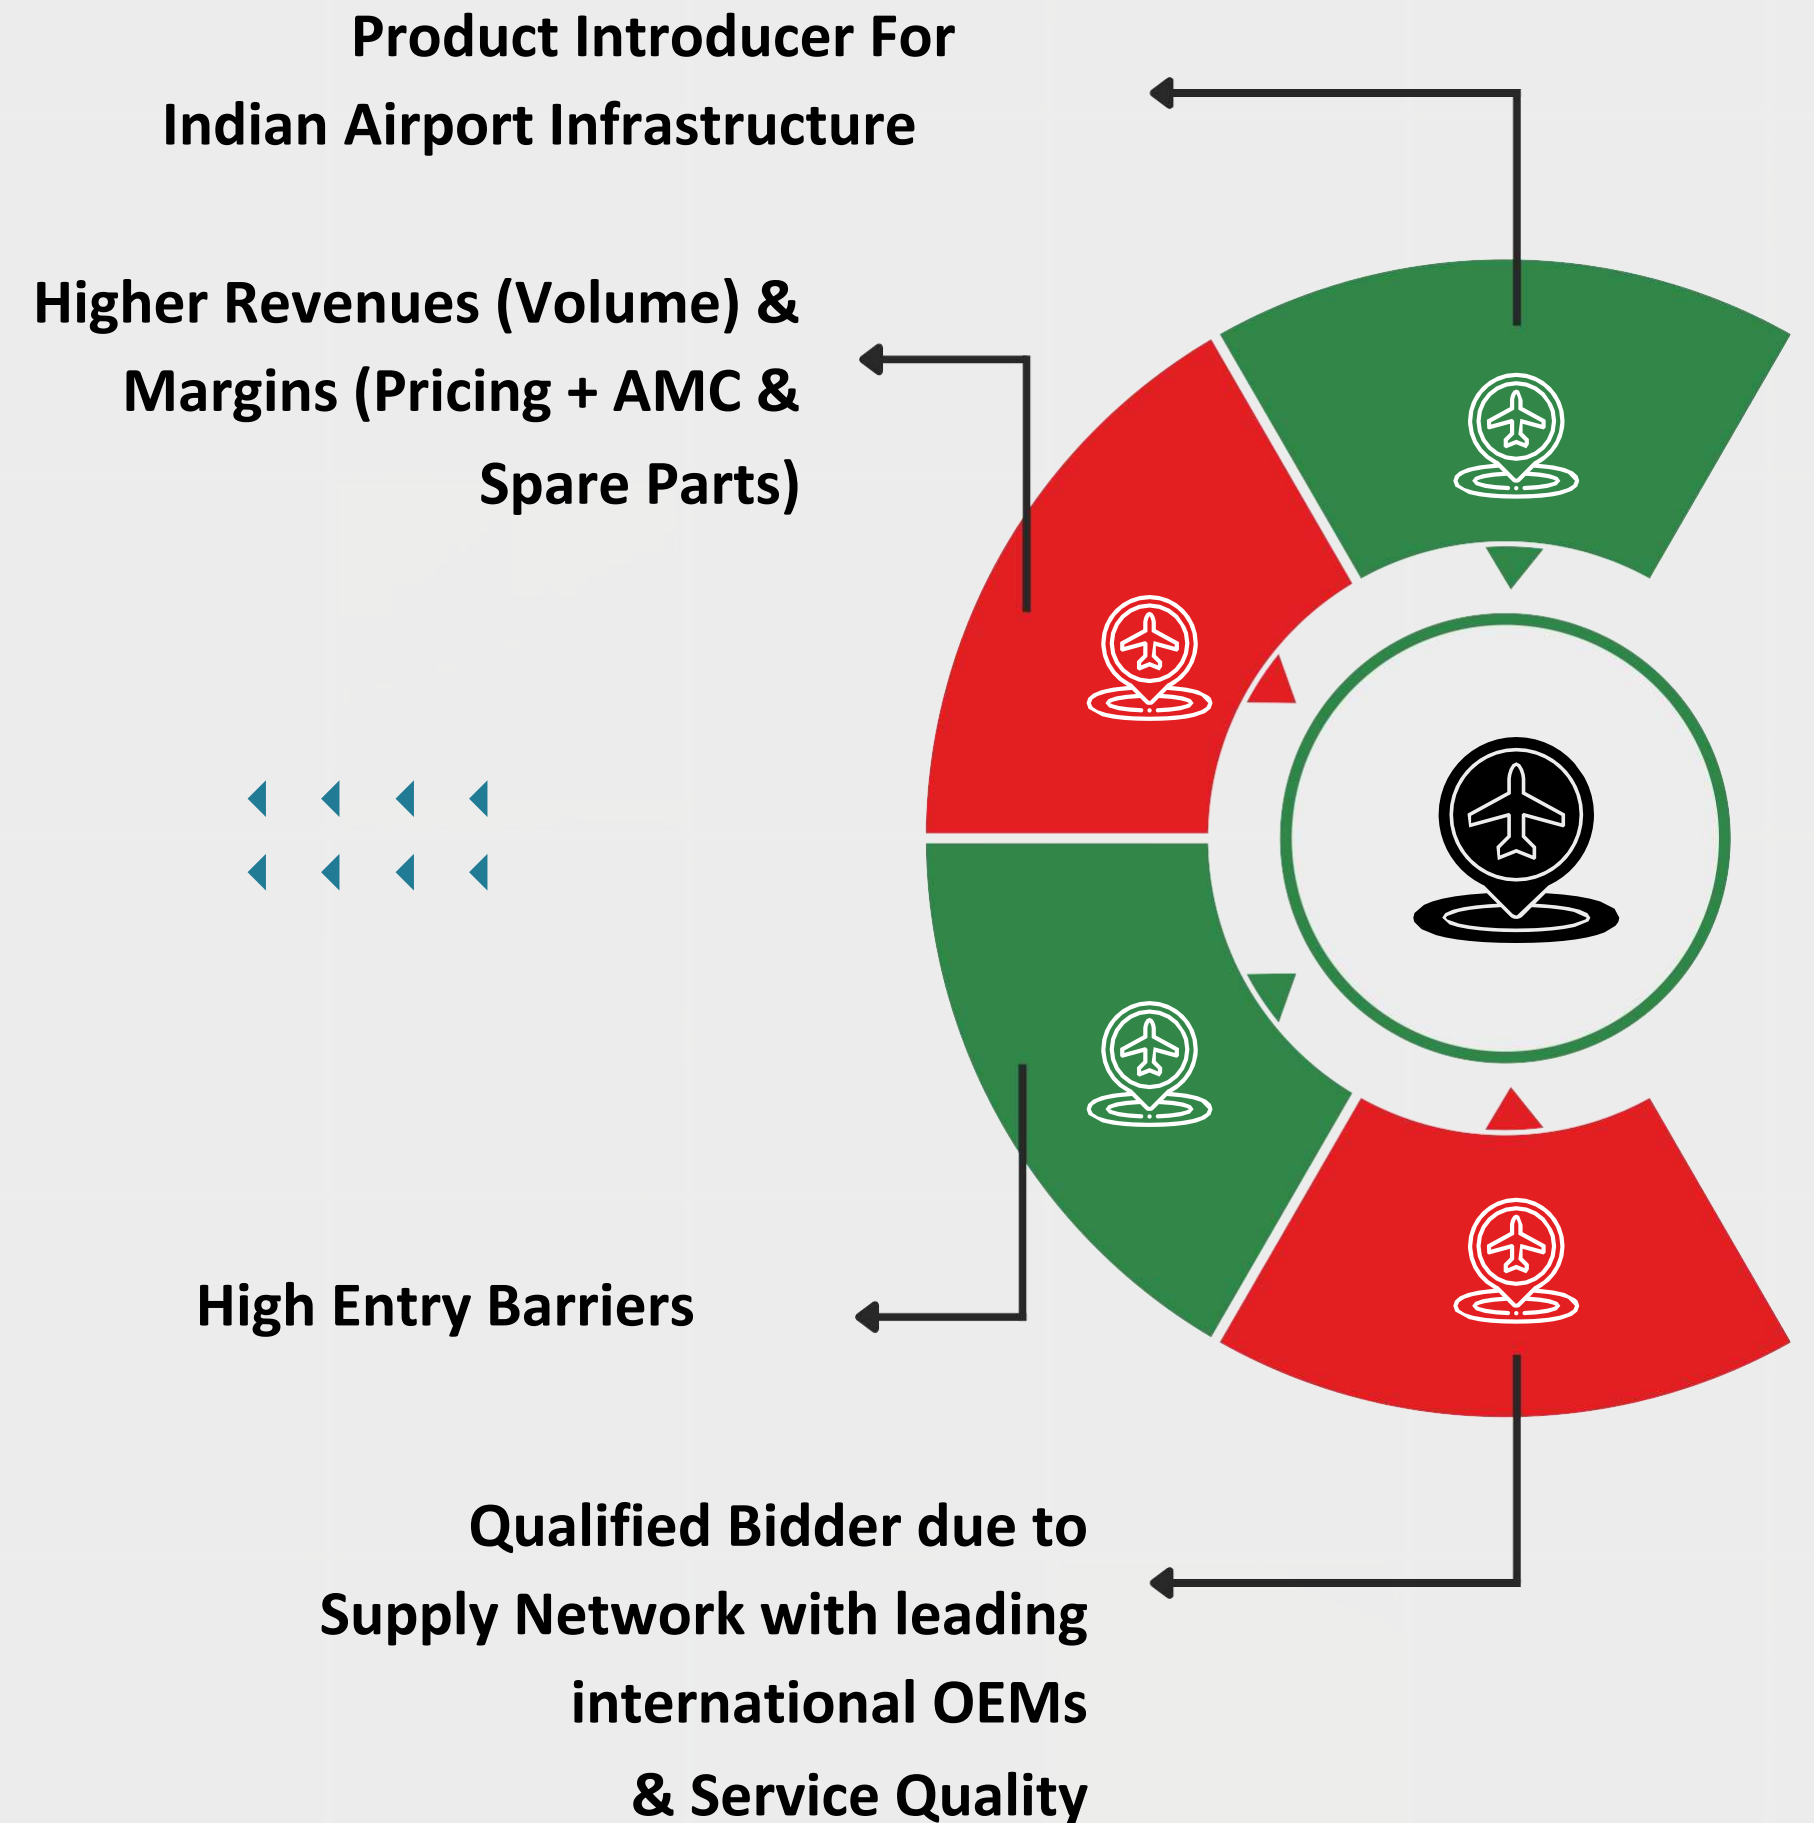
Product Introducer For
Indian Airport Infrastructure

Higher Revenues (Volume) & Margins (Pricing + AMC & Spare Parts)

High Entry Barriers

Qualified Bidder due to Supply Network with leading international OEMs & Service Quality